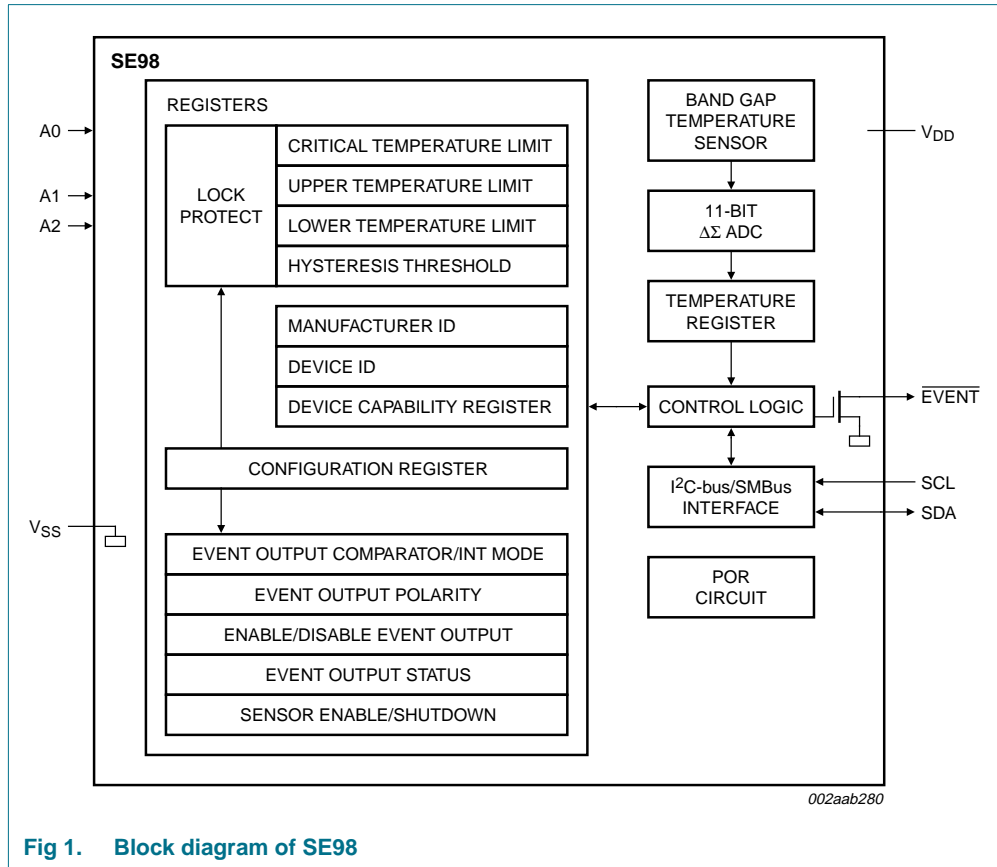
SE98

REGISTERS

A0
A1
A2

LOCK PROTECT

CRITICAL TEMPERATURE LIMIT
UPPER TEMPERATURE LIMIT
LOWER TEMPERATURE LIMIT
HYSTERESIS THRESHOLD

MANUFACTURER ID
DEVICE ID
DEVICE CAPABILITY REGISTER

CONFIGURATION REGISTER

$V_{SS}$

EVENT OUTPUT COMPARATOR/INT MODE
EVENT OUTPUT POLARITY
ENABLE/DISABLE EVENT OUTPUT
EVENT OUTPUT STATUS
SENSOR ENABLE/SHUTDOWN

BAND GAP TEMPERATURE SENSOR

$V_{DD}$

11-BIT $\Delta\Sigma$ ADC

TEMPERATURE REGISTER

CONTROL LOGIC

$\overline{EVENT}$

$I^2$C-bus/SMBus INTERFACE

SCL
SDA

POR CIRCUIT

002aab280

Fig 1. Block diagram of SE98